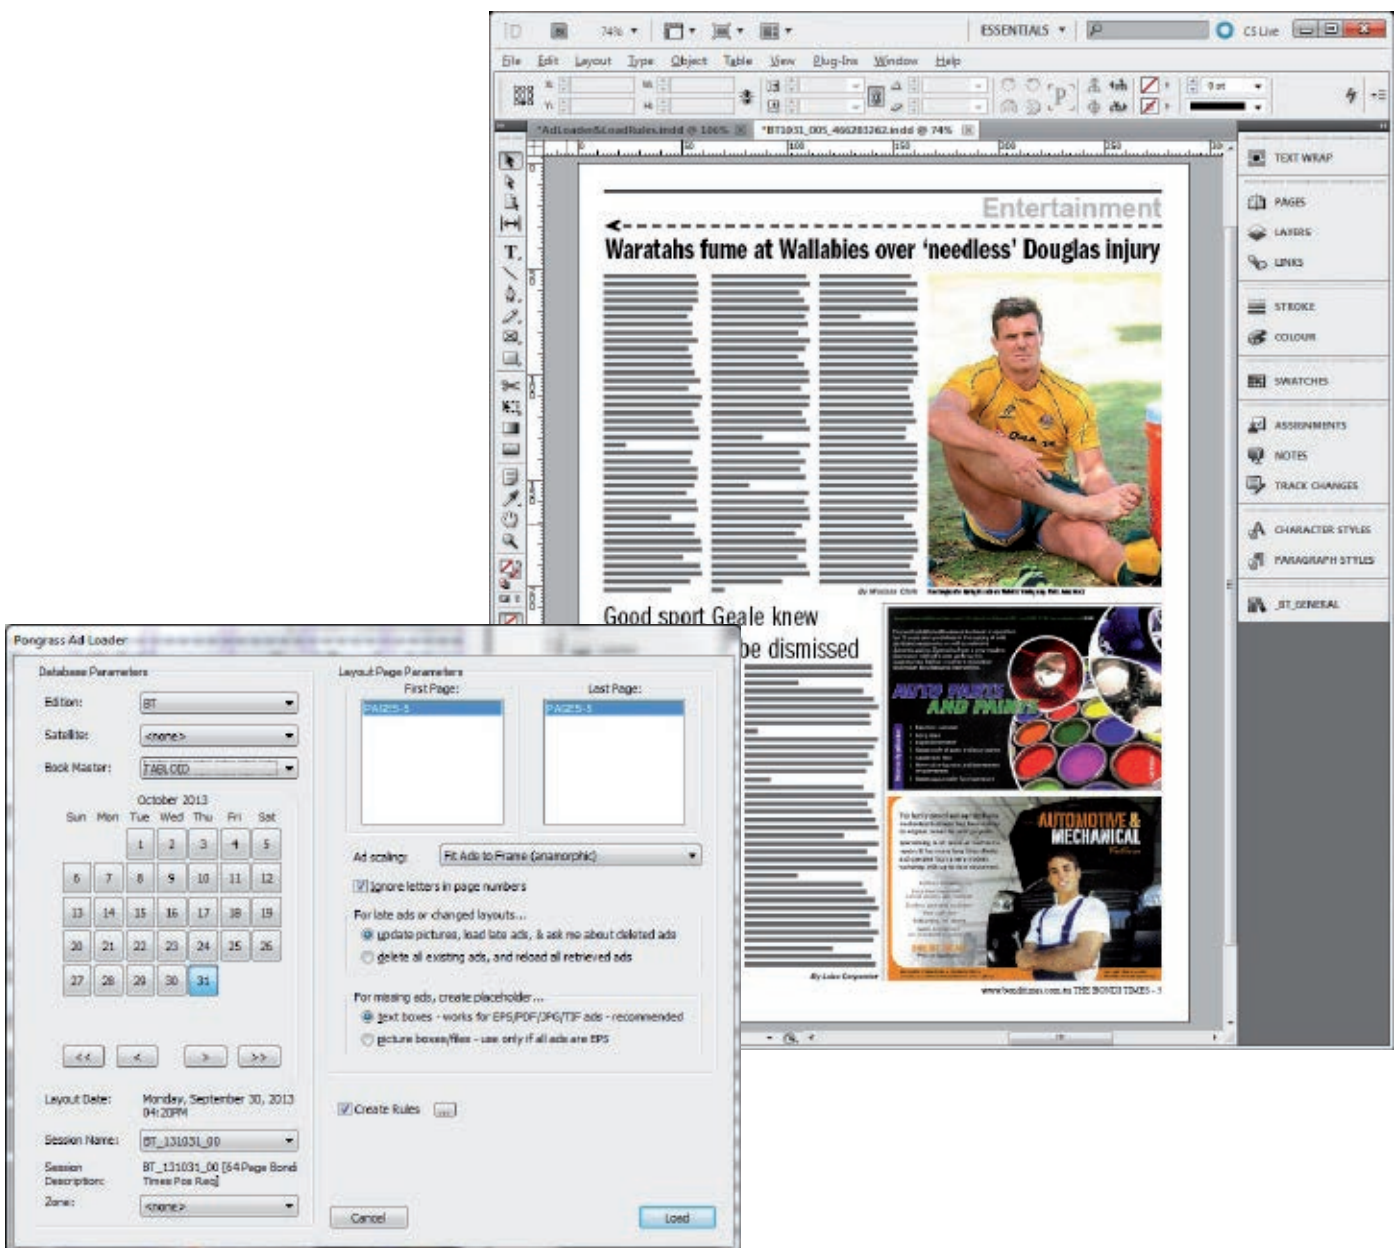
ID 74% ESSENTIALS CS Live

File Edit Layout Type Object Table View Plug-Ins Window Help

*AdLoader5LoadRules.indd @ 100% *BT1031_005_466283262.indd @ 74%

Entertainment

Waratahs fume at Wallabies over 'needless' Douglas injury

Good sport Geale knew
be dismissed

AUTO PARTS AND PAINTS

AUTOMOTIVE & MECHANICAL

www.bonditimes.com.au THE BONDI TIMES – 5

TEXT WRAP
PAGES
LAYERS
LINKS
STROKE
COLOUR
SWATCHES
ASSIGNMENTS
NOTES
TRACK CHANGES
CHARACTER STYLES
PARAGRAPH STYLES
BT_GENERAL

Pongrass Ad Loader

Database Parameters

Edition: BT
Satellite: <none>
Book Master: TABLOID

October 2013

| Sun | Mon | Tue | Wed | Thu | Fri | Sat |
|---|---|---|---|---|---|---|
| | | 1 | 2 | 3 | 4 | 5 |
| 6 | 7 | 8 | 9 | 10 | 11 | 12 |
| 13 | 14 | 15 | 16 | 17 | 18 | 19 |
| 20 | 21 | 22 | 23 | 24 | 25 | 26 |
| 27 | 28 | 29 | 30 | 31 | | |

<< < > >>

Layout Date: Monday, September 30, 2013 04:20PM
Session Name: BT_131031_00
Session Description: BT_131031_00 [64 Page Bondi Times Pos Req]
Zone: <none>

Layout Page Parameters
First Page: PAGES-5
Last Page: PAGES-5

Ad scaling: Fit Ads to Frame (anamorphic)
Ignore letters in page numbers

For late ads or changed layouts...
update pictures, load late ads, & ask me about deleted ads
delete all existing ads, and reload all retrieved ads

For missing ads, create placeholder...
text boxes - works for EPS/PDF/JPG/TIF ads - recommended
picture boxes/files - use only if all ads are EPS

Create Rules

Cancel
Load